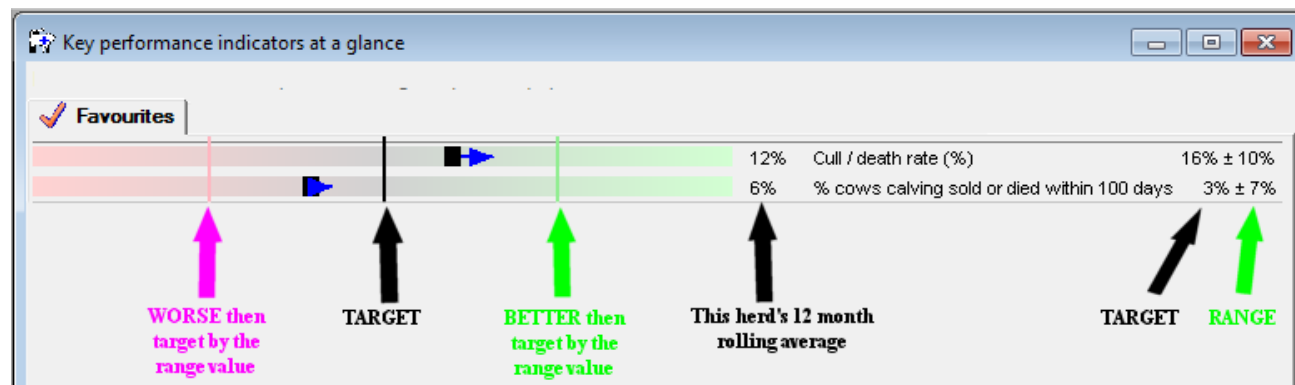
Key performance indicators at a glance

Favourites

12% Cull / death rate (%) 16% ± 10%

6% % cows calving sold or died within 100 days 3% ± 7%

WORSE then target by the range value

TARGET

BETTER then target by the range value

This herd's 12 month rolling average

TARGET

RANGE